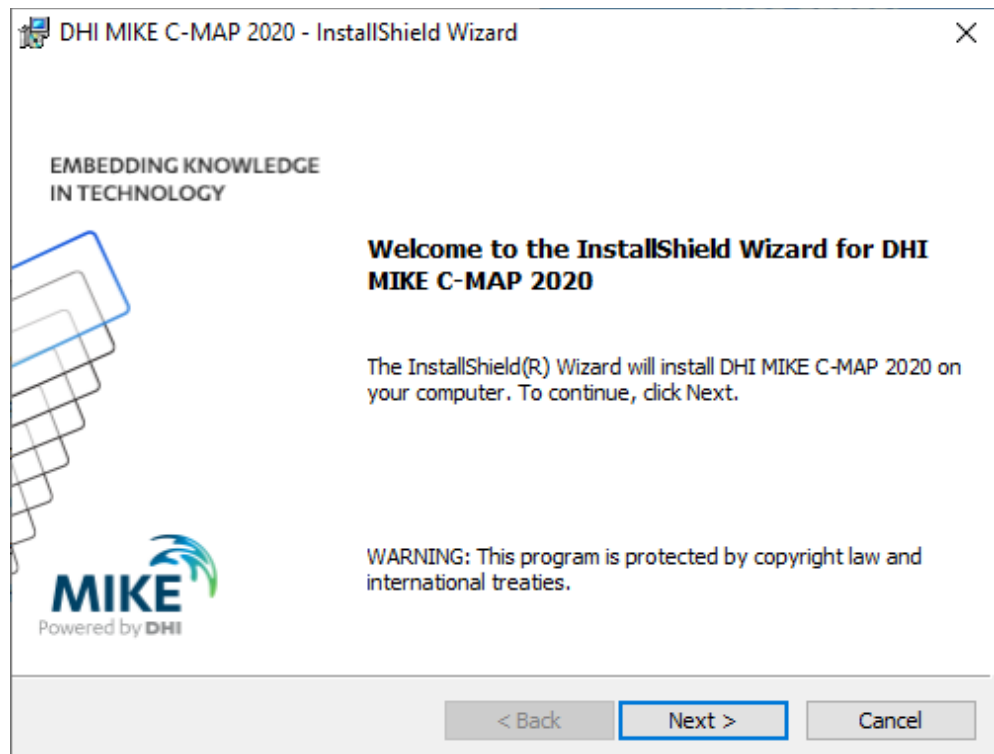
DHI MIKE C-MAP 2020 - InstallShield Wizard

×

EMBEDDING KNOWLEDGE IN TECHNOLOGY

Welcome to the InstallShield Wizard for DHI MIKE C-MAP 2020

The InstallShield(R) Wizard will install DHI MIKE C-MAP 2020 on your computer. To continue, click Next.

MIKE
Powered by DHI

WARNING: This program is protected by copyright law and international treaties.

< Back

Next >

Cancel